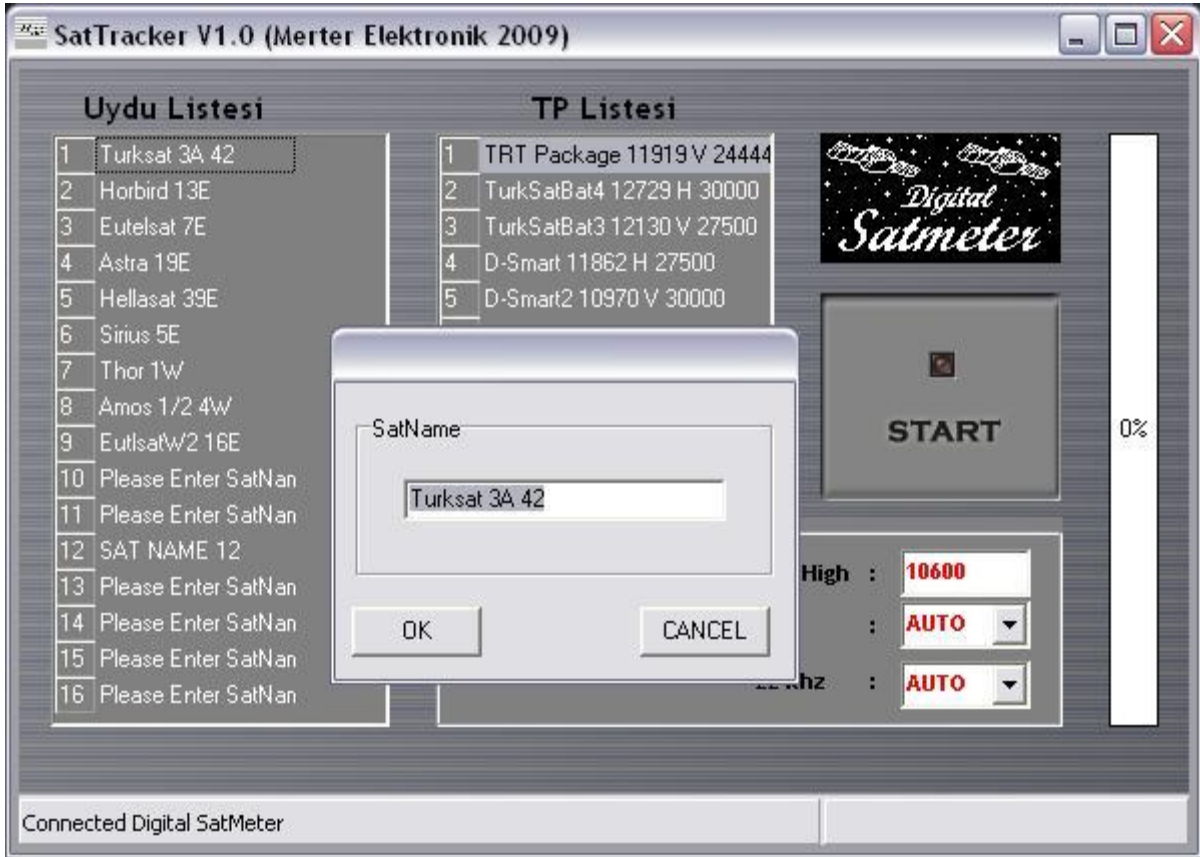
SatTracker V1.0 (Merter Elektronik 2009)

Uydu Listesi

| | |
|---|---|
| 1 | Turksat 3A 42 |
| 2 | Horbird 13E |
| 3 | Eutelsat 7E |
| 4 | Astra 19E |
| 5 | Hellasat 39E |
| 6 | Sirius 5E |
| 7 | Thor 1W |
| 8 | Amos 1/2 4W |
| 9 | EutlsatW2 16E |
| 10 | Please Enter SatNan |
| 11 | Please Enter SatNan |
| 12 | SAT NAME 12 |
| 13 | Please Enter SatNan |
| 14 | Please Enter SatNan |
| 15 | Please Enter SatNan |
| 16 | Please Enter SatNan |

TP Listesi

| | |
|---|---|
| 1 | TRT Package 11919 V 24444 |
| 2 | TurkSatBat4 12729 H 30000 |
| 3 | TurkSatBat3 12130 V 27500 |
| 4 | D-Smart 11862 H 27500 |
| 5 | D-Smart2 10970 V 30000 |

Digital Satmeter

START

0%

High : 10600

: AUTO

22 Khz : AUTO

SatName

Turksat 3A 42

OK

CANCEL

Connected Digital SatMeter